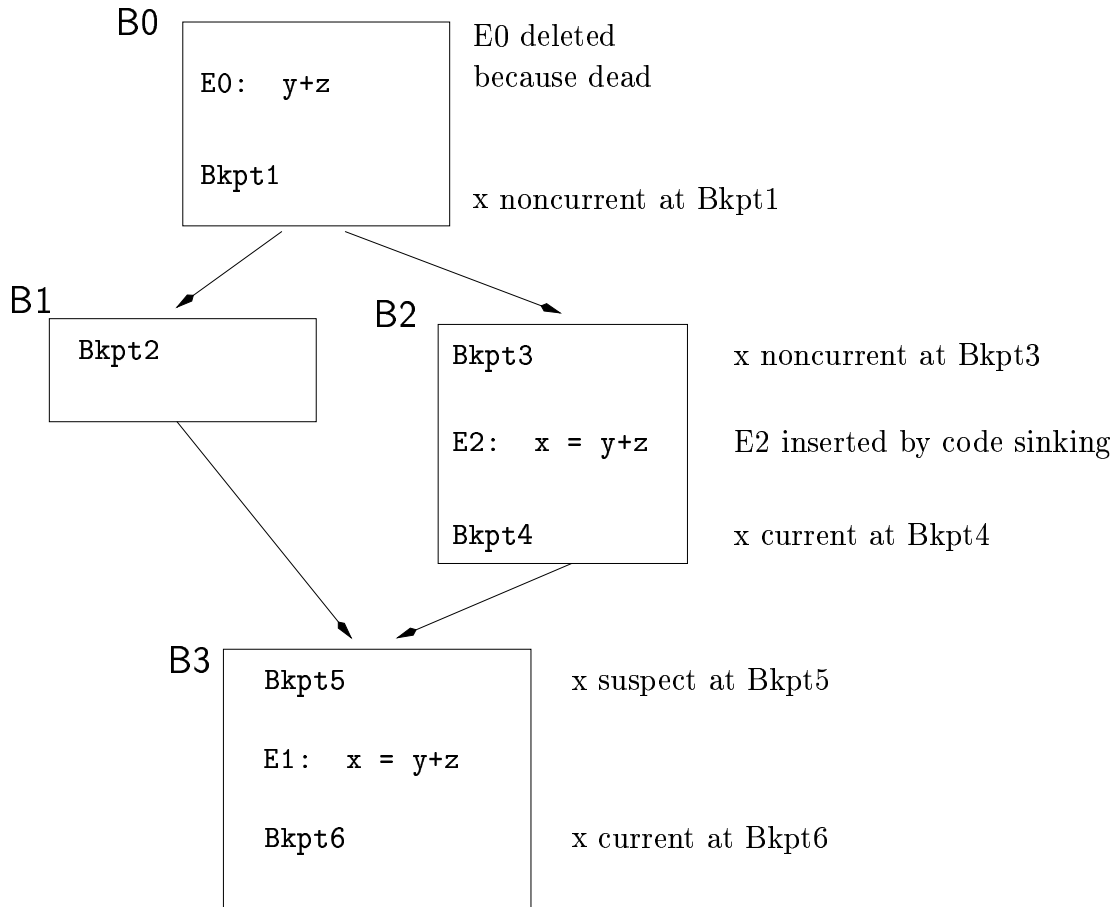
B0

E0: y+z

Bkpt1

E0 deleted because dead

x noncurrent at Bkpt1

B1

Bkpt2

B2

Bkpt3

E2: x = y+z

Bkpt4

x noncurrent at Bkpt3

E2 inserted by code sinking

x current at Bkpt4

B3

Bkpt5

E1: x = y+z

Bkpt6

x suspect at Bkpt5

x current at Bkpt6